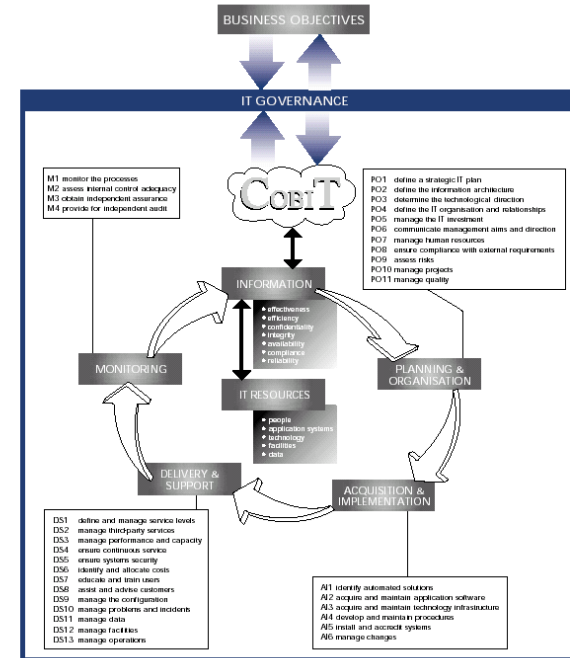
BUSINESS OBJECTIVES

IT GOVERNANCE

M1 monitor the processes
M2 assess internal control adequacy
M3 obtain independent assurance
M4 provide for independent audit

COBIT

PO1 define a strategic IT plan
PO2 define the information architecture
PO3 determine the technological direction
PO4 define the IT organisation and relationships
PO5 manage the IT investment
PO6 communicate management aims and direction
PO7 manage human resources
PO8 ensure compliance with external requirements
PO9 assess risks
PO10 manage projects
PO11 manage quality

INFORMATION

effectiveness
efficiency
confidentiality
integrity
availability
compliance
reliability

MONITORING

PLANNING & ORGANISATION

IT RESOURCES

people
application systems
technology
facilities
data

DELIVERY & SUPPORT

ACQUISITION & IMPLEMENTATION

DS1 define and manage service levels
DS2 manage thirdparty services
DS3 manage performance and capacity
DS4 ensure continuous service
DS5 ensure systems security
DS6 identify and allocate costs
DS7 educate and train users
DS8 assist and advise customers
DS9 manage the configuration
DS10 manage problems and incidents
DS11 manage data
DS12 manage facilities
DS13 manage operations

AI1 identify automated solutions
AI2 acquire and maintain application software
AI3 acquire and maintain technology infrastructure
AI4 develop and maintain procedures
AI5 install and accredit systems
AI6 manage changes